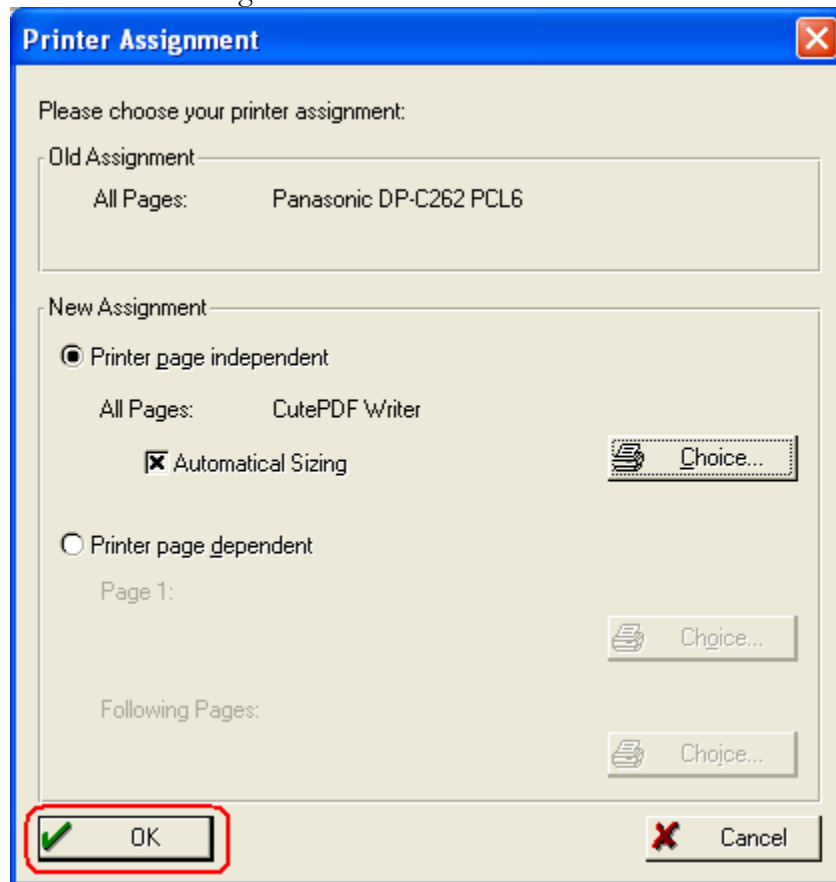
Printer Assignment

Please choose your printer assignment:

Old Assignment

All Pages: Panasonic DP-C262 PCL6

New Assignment

Printer page independent

All Pages: CutePDF Writer

Automatical Sizing

Choice...

Printer page dependent

Page 1:

Choice...

Following Pages:

Choice...

OK

Cancel